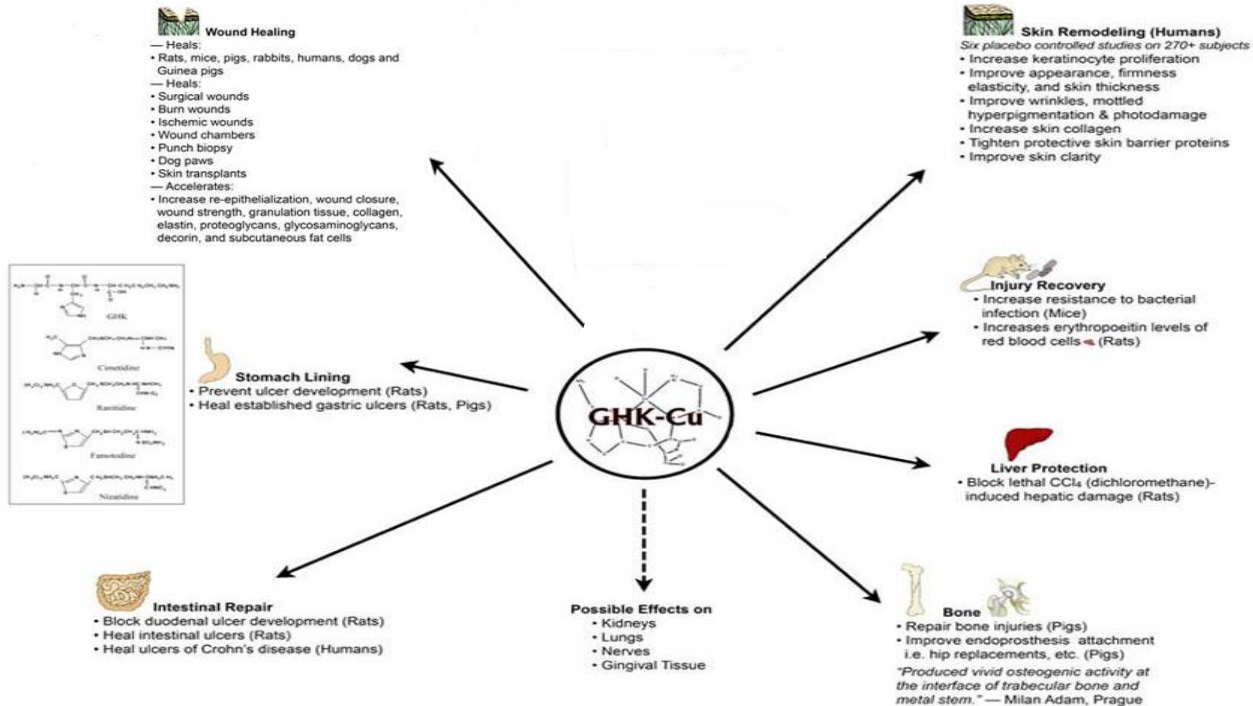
Wound Healing
— Heals:
• Rats, mice, pigs, rabbits, humans, dogs and Guinea pigs
— Heals:
• Surgical wounds
• Burn wounds
• Ischemic wounds
• Wound chambers
• Punch biopsy
• Dog paws
• Skin transplants
— Accelerates:
• Increase re-epithelialization, wound closure, wound strength, granulation tissue, collagen, elastin, proteoglycans, glycosaminoglycans, decorin, and subcutaneous fat cells

Skin Remodeling (Humans)
Six placebo controlled studies on 270+ subjects
• Increase keratinocyte proliferation
• Improve appearance, firmness elasticity, and skin thickness
• Improve wrinkles, mottled hyperpigmentation & photodamage
• Increase skin collagen
• Tighten protective skin barrier proteins
• Improve skin clarity

GHK
Cimetidine
Ranitidine
Famotidine
Nizatidine

Injury Recovery
• Increase resistance to bacterial infection (Mice)
• Increases erythropoeitin levels of red blood cells (Rats)

Stomach Lining
• Prevent ulcer development (Rats)
• Heal established gastric ulcers (Rats, Pigs)

GHK-Cu

Liver Protection
• Block lethal $CCl_4$ (dichloromethane)-induced hepatic damage (Rats)

Intestinal Repair
• Block duodenal ulcer development (Rats)
• Heal intestinal ulcers (Rats)
• Heal ulcers of Crohn's disease (Humans)

Possible Effects on
• Kidneys
• Lungs
• Nerves
• Gingival Tissue

Bone
• Repair bone injuries (Pigs)
• Improve endoprosthesis attachment i.e. hip replacements, etc. (Pigs)
"Produced vivid osteogenic activity at the interface of trabecular bone and metal stem." — Milan Adam, Prague